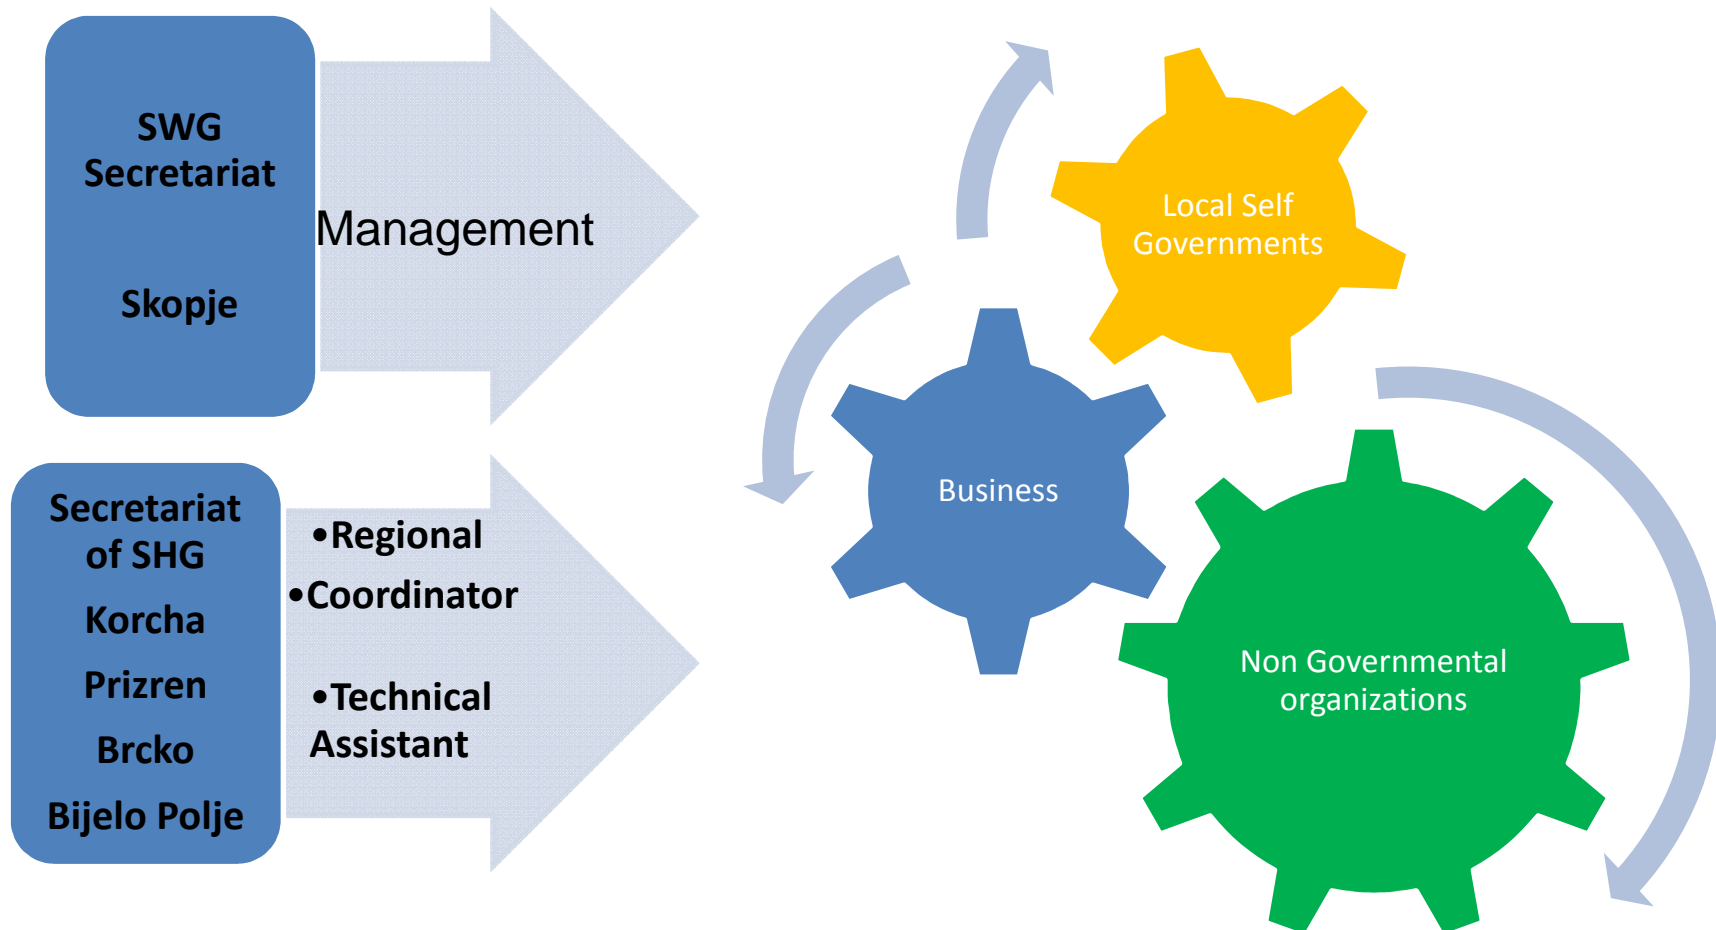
SWG Secretariat

Skopje

Management

Secretariat of SHG

Korcha

Prizren

Brcko

Bijelo Polje

•Regional

•Coordinator

•Technical Assistant

Local Self Governments

Business

Non Governmental organizations